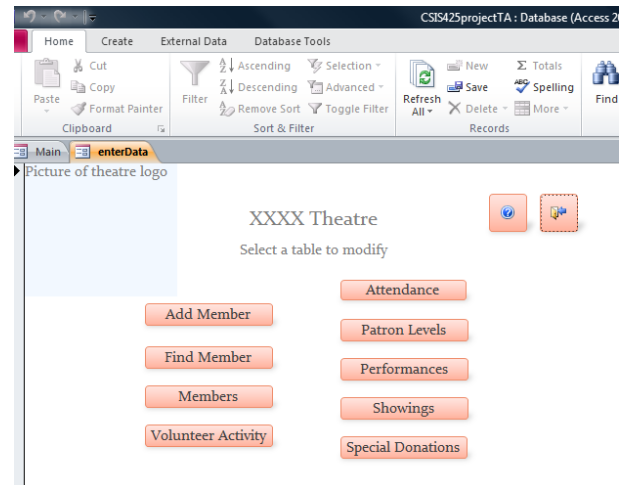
CSIS425projectTA : Database (Access 2

Home Create External Data Database Tools

Cut
Copy
Paste
Format Painter
Clipboard

Filter
Ascending
Descending
Remove Sort
Selection
Advanced
Toggle Filter
Sort & Filter

Refresh All
New
Save
Delete
Totals
Spelling
More
Records

Find

Main enterData

Picture of theatre logo

XXXX Theatre

Select a table to modify

Add Member

Find Member

Members

Volunteer Activity

Attendance

Patron Levels

Performances

Showings

Special Donations